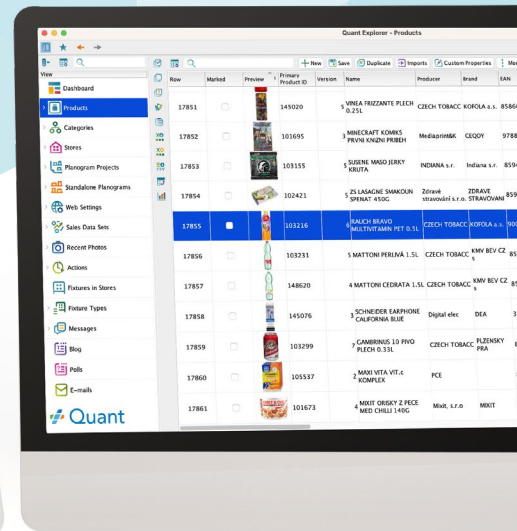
Quant Explorer - Products

View

Dashboard
Products
Categories
Stores
Planogram Projects
Standalone Planograms
Web Settings
Sales Data Sets
Recent Photos
Actions
Fixtures in Stores
Fixture Types
Messages
Blog
Polls
E-mails

Quant

+ New | Save | Duplicate | Imports | Custom Properties | Mo

| Row | Marked | Preview | Primary Product ID | Version | Name | Producer | Brand | EAN |
|---|---|---|---|---|---|---|---|---|
| 17851 | | | 145020 | 5 | VINEA FRIZZANTE PLECH 0.25L | CZECH TOBACC | KOFOLA a.s. | 8586 |
| 17852 | | | 101695 | 3 | MINECRAFT KOMIKS PRVNI KNIZNI PRIBEH | Mediaprint&K | CEQOY | 9788 |
| 17853 | | | 103155 | 5 | SUSENE MASO JERKY KRUTA | INDIANA s.r. | Indiana s.r. | 8594 |
| 17854 | | | 102421 | 5 | ZS LASAGNE SMAKOUN SPENAT 450G | Zdravé stravování s.r.o. | ZDRAVE STRAVOVANI | 859 |
| 17855 | | | 103216 | 6 | RAUCH BRAVO MULTIVITAMIN PET 0.5L | CZECH TOBACC | KOFOLA a.s. | 900 |
| 17856 | | | 103231 | 5 | MATTONI PERLIVÁ 1.5L | CZECH TOBACC | KMV BEV CZ s | 85 |
| 17857 | | | 148620 | 4 | MATTONI CEDRATA 1.5L | CZECH TOBACC | KMV BEV CZ s | 85 |
| 17858 | | | 145076 | 3 | SCHNEIDER EARPHONE CALIFORNIA BLUE | Digital elec | DEA | 3 |
| 17859 | | | 103299 | 7 | GAMBRINUS 10 PIVO PLECH 0.33L | CZECH TOBACC | PLZENSKY PRA | |
| 17860 | | | 105537 | 2 | MAXI VITA VIT.c KOMPLEX | PCE | | |
| 17861 | | | 101673 | 4 | MIXIT ORISKY Z PECE MED CHILLI 140G | Mixit, s.r.o | MIXIT | |